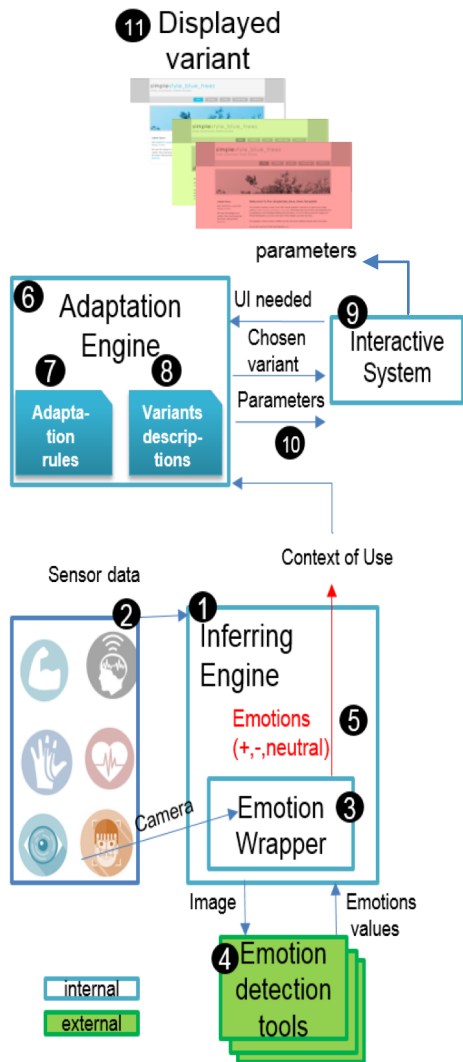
11 Displayed variant

parameters

6 Adaptation Engine

UI needed

9

Chosen variant

Interactive System

7

8

Adaptation rules

Variants descriptions

Parameters

10

Context of Use

Sensor data

2

1 Inferring Engine

Emotions (+,-,neutral)

5

Camera

Emotion Wrapper

3

Image

Emotions values

4 Emotion detection tools

internal

external